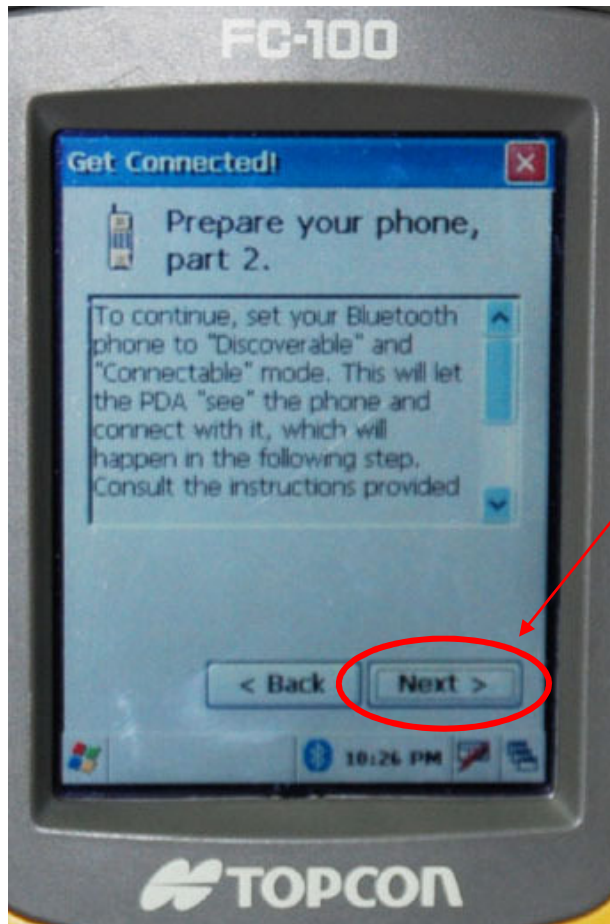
FC-100

Get Connected!

Prepare your phone, part 2.

To continue, set your Bluetooth phone to "Discoverable" and "Connectable" mode. This will let the PDA "see" the phone and connect with it, which will happen in the following step. Consult the instructions provided

< Back

Next >

10:26 PM

TOPCON